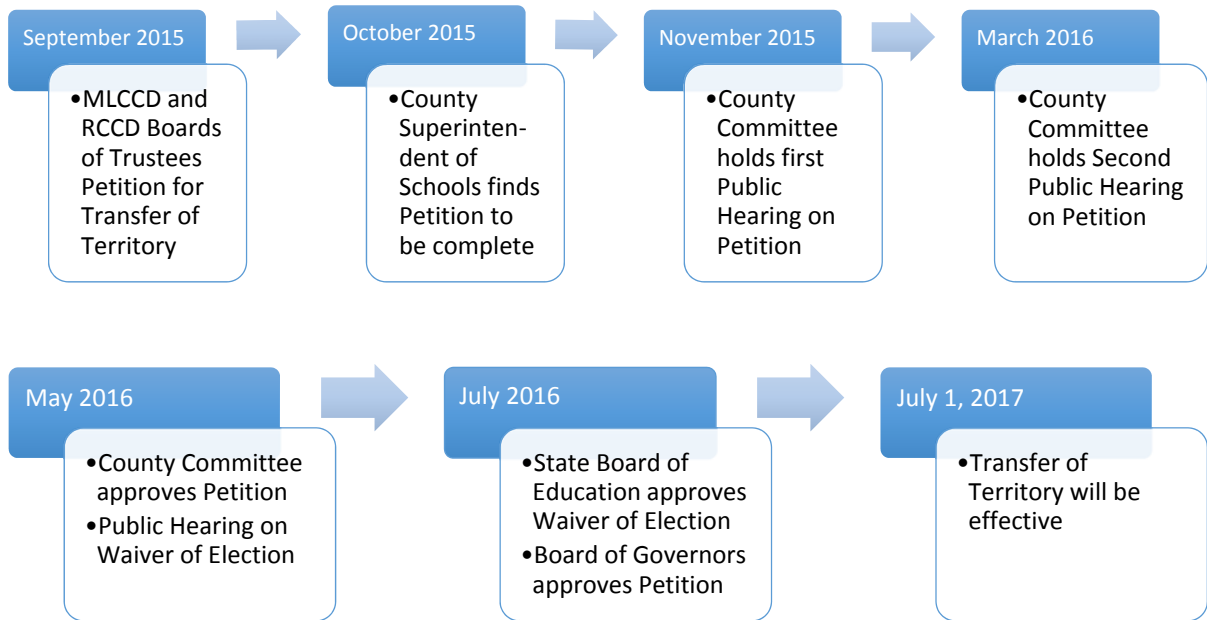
September 2015

•MLCCD and RCCD Boards of Trustees Petition for Transfer of Territory

October 2015

•County Superintendent of Schools finds Petition to be complete

November 2015

•County Committee holds first Public Hearing on Petition

March 2016

•County Committee holds Second Public Hearing on Petition

May 2016

•County Committee approves Petition
•Public Hearing on Waiver of Election

July 2016

•State Board of Education approves Waiver of Election
•Board of Governors approves Petition

July 1, 2017

•Transfer of Territory will be effective